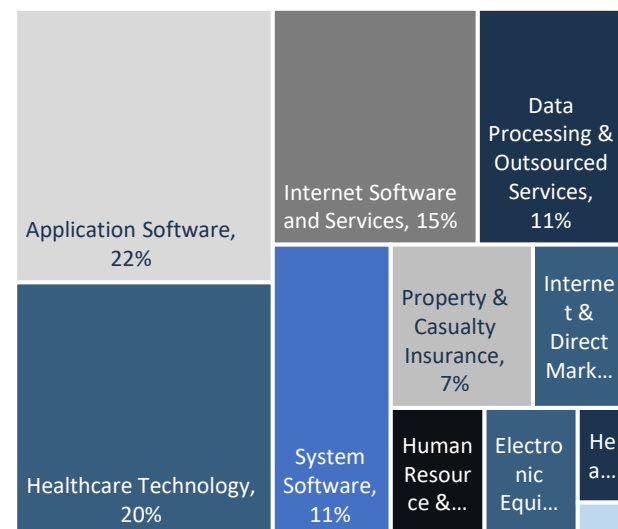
Application Software, 22%

Internet Software and Services, 15%

Data Processing & Outsourced Services, 11%

Healthcare Technology, 20%

System Software, 11%

Property & Casualty Insurance, 7%

Internet & Direct Mark...

Human Resource &...

Electronic Equi...

He a...